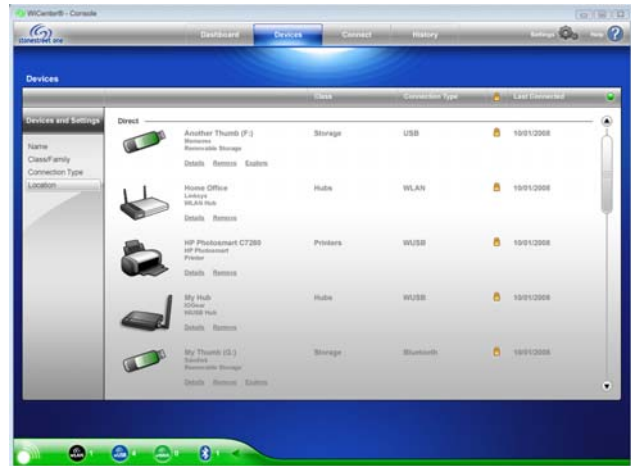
WiCenter® - Console

connectfree one

Dashboard Devices Connect History

Settings Help

Devices

Class Connection Type Last Connected

Devices and Settings

Name
Class/Family
Connection Type
Location

Direct

Another Thumb (F:)
Memorex
Removable Storage
Details Remove Explore
Storage USB 10/01/2008

Home Office
Linksys
WLAN Hub
Details Remove
Hubs WLAN 10/01/2008

HP Photosmart C7280
HP Photosmart
Printer
Details Remove
Printers WUSB 10/01/2008

My Hub
IOGear
WUSB Hub
Details Remove
Hubs WUSB 10/01/2008

My Thumb (G:)
Sandisk
Removable Storage
Details Remove Explore
Storage Bluetooth 10/01/2008